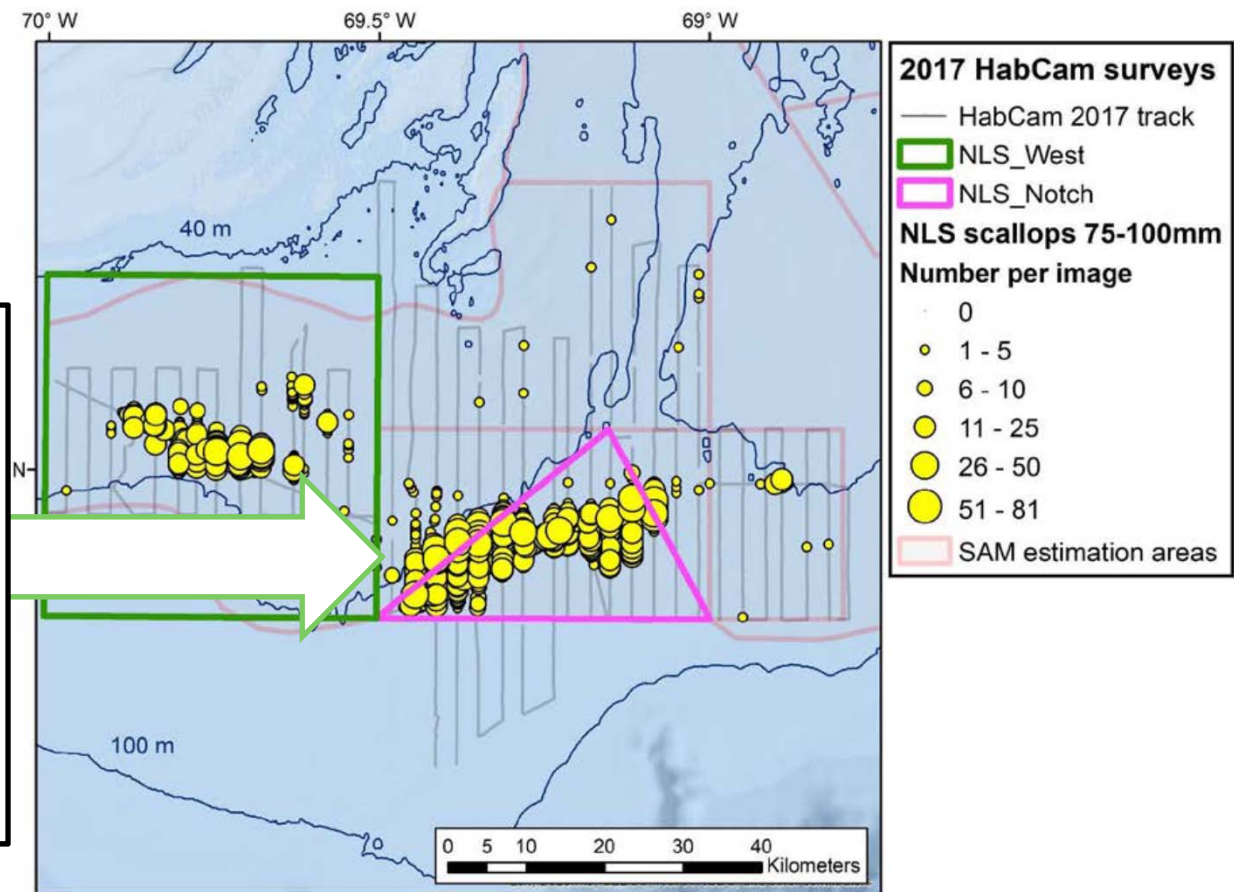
70° W
69.5° W
69° W

2017 HabCam surveys
HabCam 2017 track
NLS_West
NLS_Notch
NLS scallops 75-100mm
Number per image
0
1 - 5
6 - 10
11 - 25
26 - 50
51 - 81
SAM estimation areas

40 m
N
100 m

0 5 10 20 30 40
Kilometers